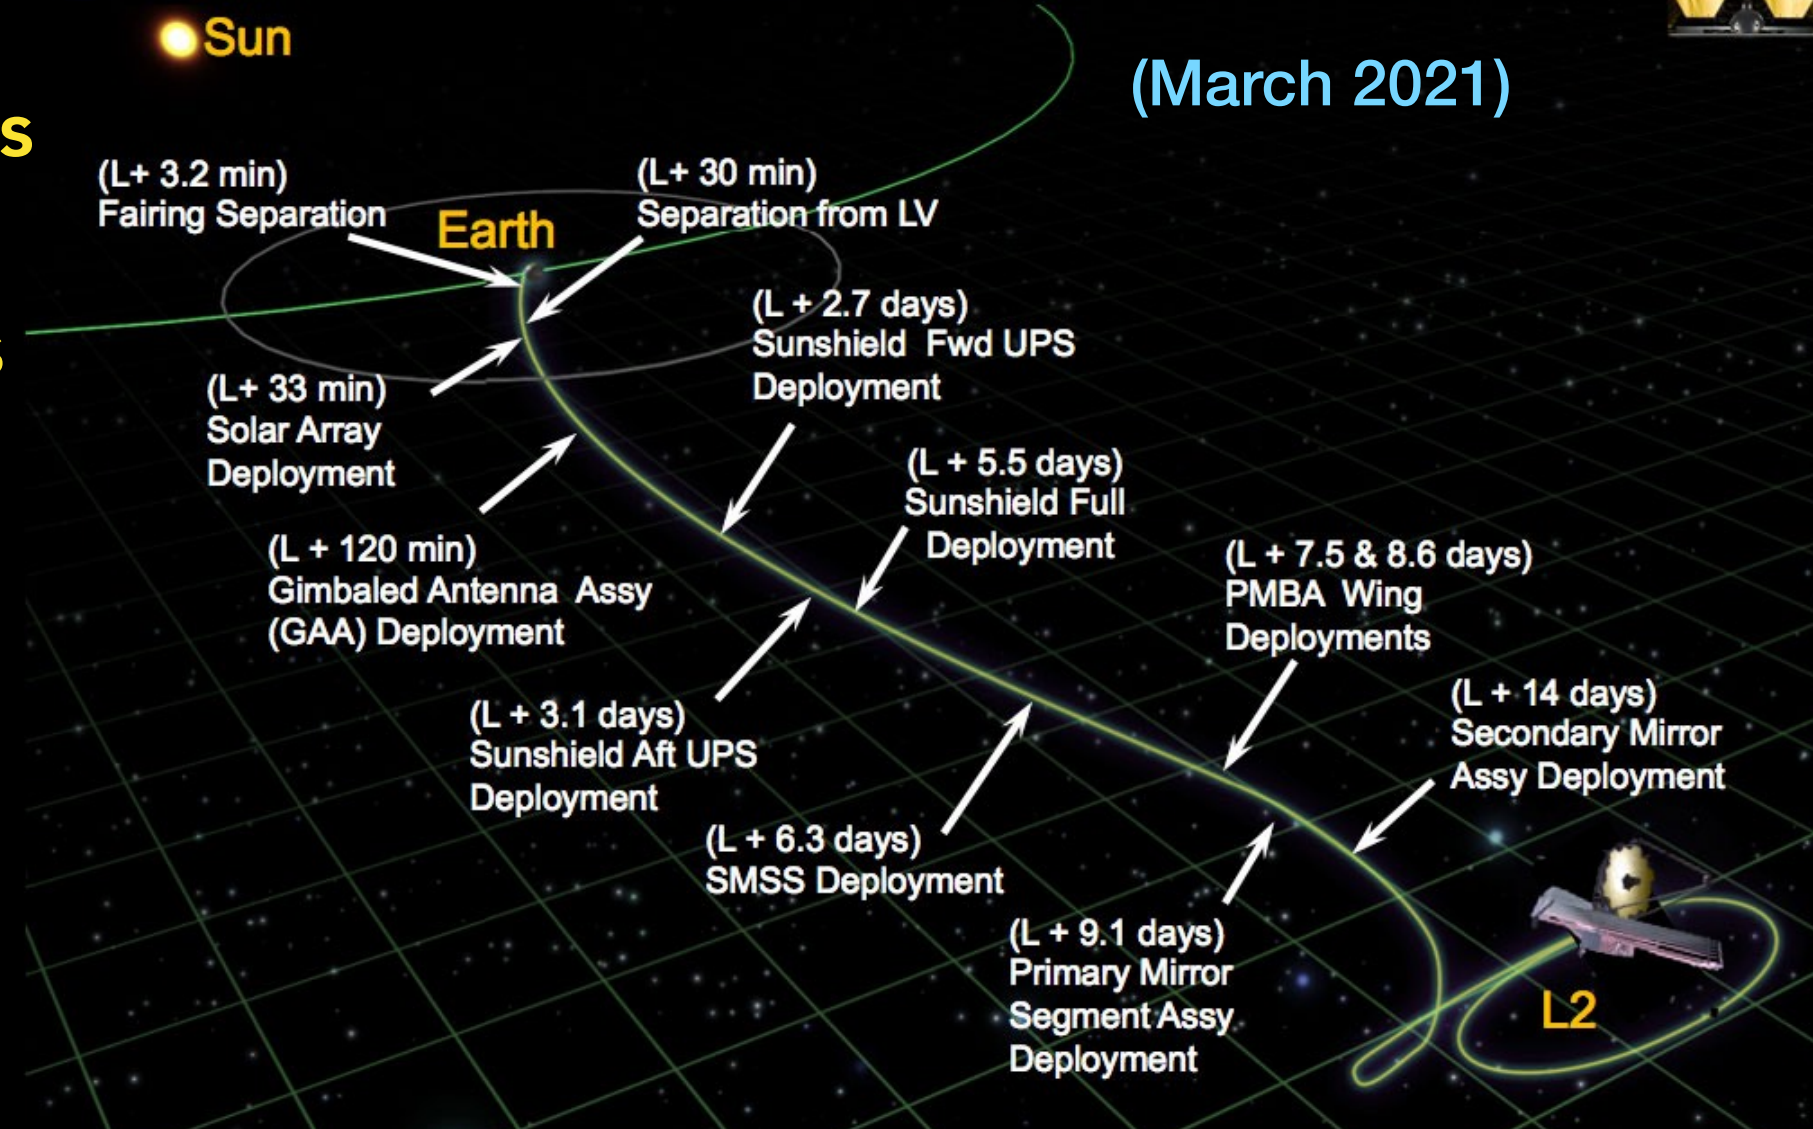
Sun

(March 2021)

s

s

(L+ 3.2 min)
Fairing Separation

Earth

(L+ 30 min)
Separation from LV

(L + 2.7 days)
Sunshield Fwd UPS
Deployment

(L+ 33 min)
Solar Array
Deployment

(L + 5.5 days)
Sunshield Full
Deployment

(L + 120 min)
Gimbaled Antenna Assy
(GAA) Deployment

(L + 7.5 & 8.6 days)
PMBA Wing
Deployments

(L + 14 days)
Secondary Mirror
Assy Deployment

(L + 3.1 days)
Sunshield Aft UPS
Deployment

(L + 6.3 days)
SMSS Deployment

(L + 9.1 days)
Primary Mirror
Segment Assy
Deployment

L2